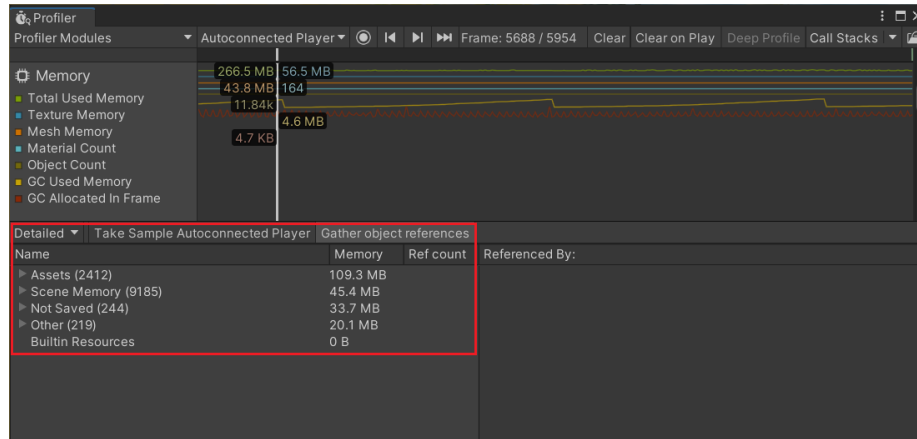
Profiler

Profiler Modules

Autoconnected Player

Frame: 5688 / 5954

Clear

Clear on Play

Deep Profile

Call Stacks

Memory

Total Used Memory

Texture Memory

Mesh Memory

Material Count

Object Count

GC Used Memory

GC Allocated In Frame

266.5 MB

56.5 MB

43.8 MB

164

11.84k

4.6 MB

4.7 KB

Detailed

Take Sample Autoconnected Player

Gather object references

| Name | Memory | Ref count |
|---|---|---|
| Assets (2412) | 109.3 MB | |
| Scene Memory (9185) | 45.4 MB | |
| Not Saved (244) | 33.7 MB | |
| Other (219) | 20.1 MB | |
| Builtin Resources | 0 B | |

Referenced By: